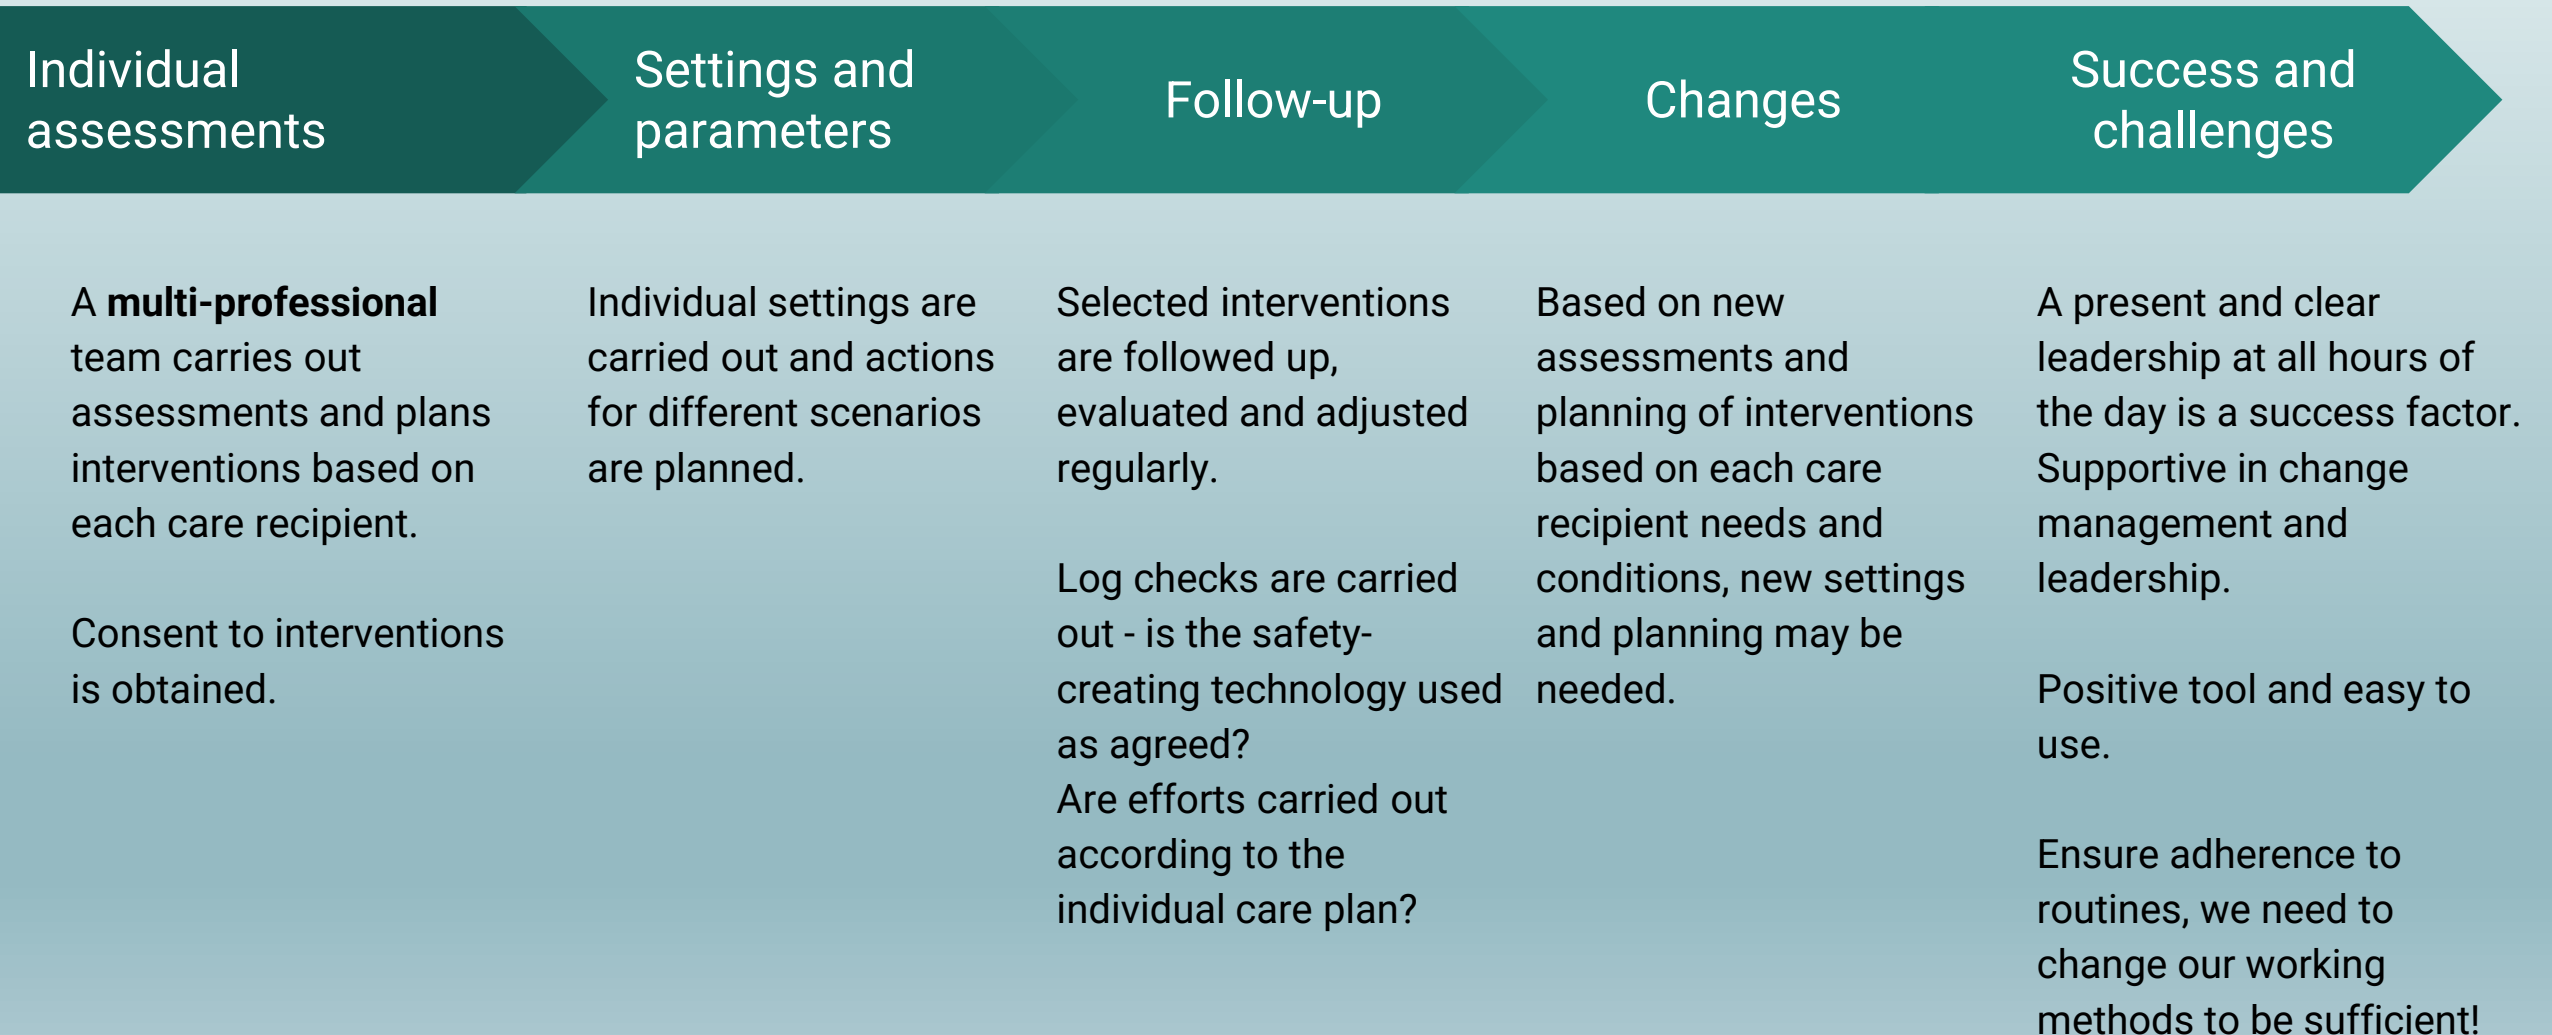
Individual assessments

A **multi-professional** team carries out assessments and plans interventions based on each care recipient.

Consent to interventions is obtained.

Settings and parameters

Individual settings are carried out and actions for different scenarios are planned.

Follow-up

Selected interventions are followed up, evaluated and adjusted regularly.

Log checks are carried out - is the safety-creating technology used as agreed?
Are efforts carried out according to the individual care plan?

Changes

Based on new assessments and planning of interventions based on each care recipient needs and conditions, new settings and planning may be needed.

Success and challenges

A present and clear leadership at all hours of the day is a success factor. Supportive in change management and leadership.

Positive tool and easy to use.

Ensure adherence to routines, we need to change our working methods to be sufficient!